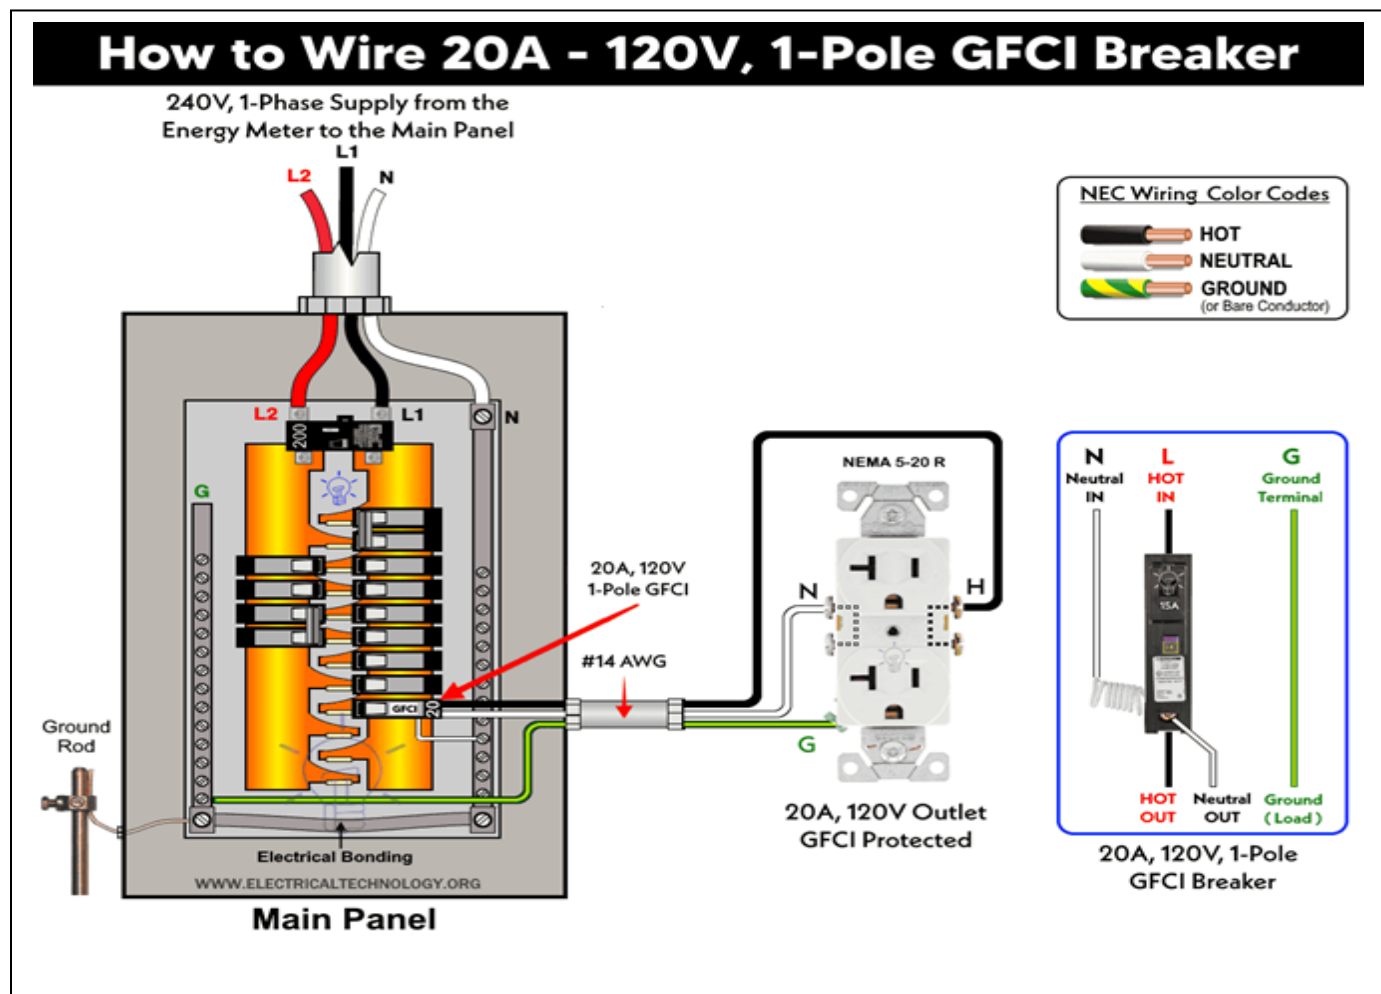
How to Wire 20A - 120V, 1-Pole GFCI Breaker

240V, 1-Phase Supply from the Energy Meter to the Main Panel

L1
L2
N

NEC Wiring Color Codes
HOT
NEUTRAL
GROUND
(or Bare Conductor)

L2
L1
N
200
G

20A, 120V
1-Pole GFCI

#14 AWG

GFCI
20

NEMA 5-20 R

N
H
G

Ground Rod

Electrical Bonding

WWW.ELECTRICALTECHNOLOGY.ORG

Main Panel

20A, 120V Outlet
GFCI Protected

N
Neutral
IN

L
HOT
IN

G
Ground
Terminal

15A

HOT
OUT

Neutral
OUT

Ground
(Load)

20A, 120V, 1-Pole
GFCI Breaker